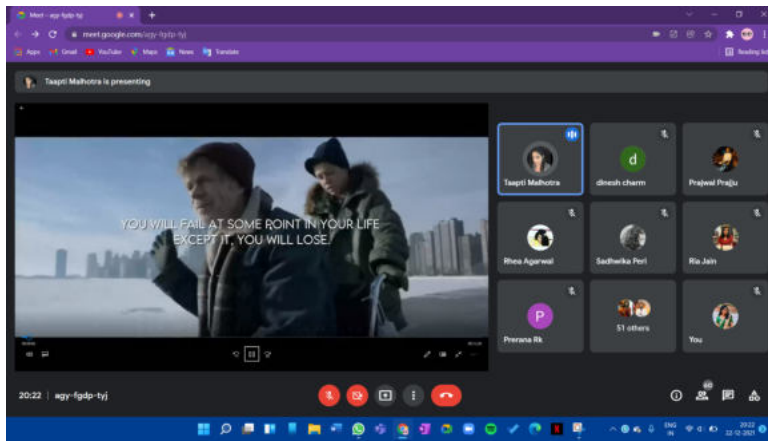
Meet - agy-fgdp-tyj
meet.google.com/agy-fgdp-tyj
Apps Gmail YouTube Maps News Translate
Reading list
Taapti Malhotra is presenting
YOU WILL FAIL AT SOME POINT IN YOUR LIFE EXCEPT IT, YOU WILL LOSE.
Taapti Malhotra
d
dinesh charm
Prajwal Praju
Rhea Agarwal
Sadhwika Peri
Ria Jain
P
Prerana Rk
51 others
You
20:22 | agy-fgdp-tyj
60
ENG IN
20:22 22-12-2021